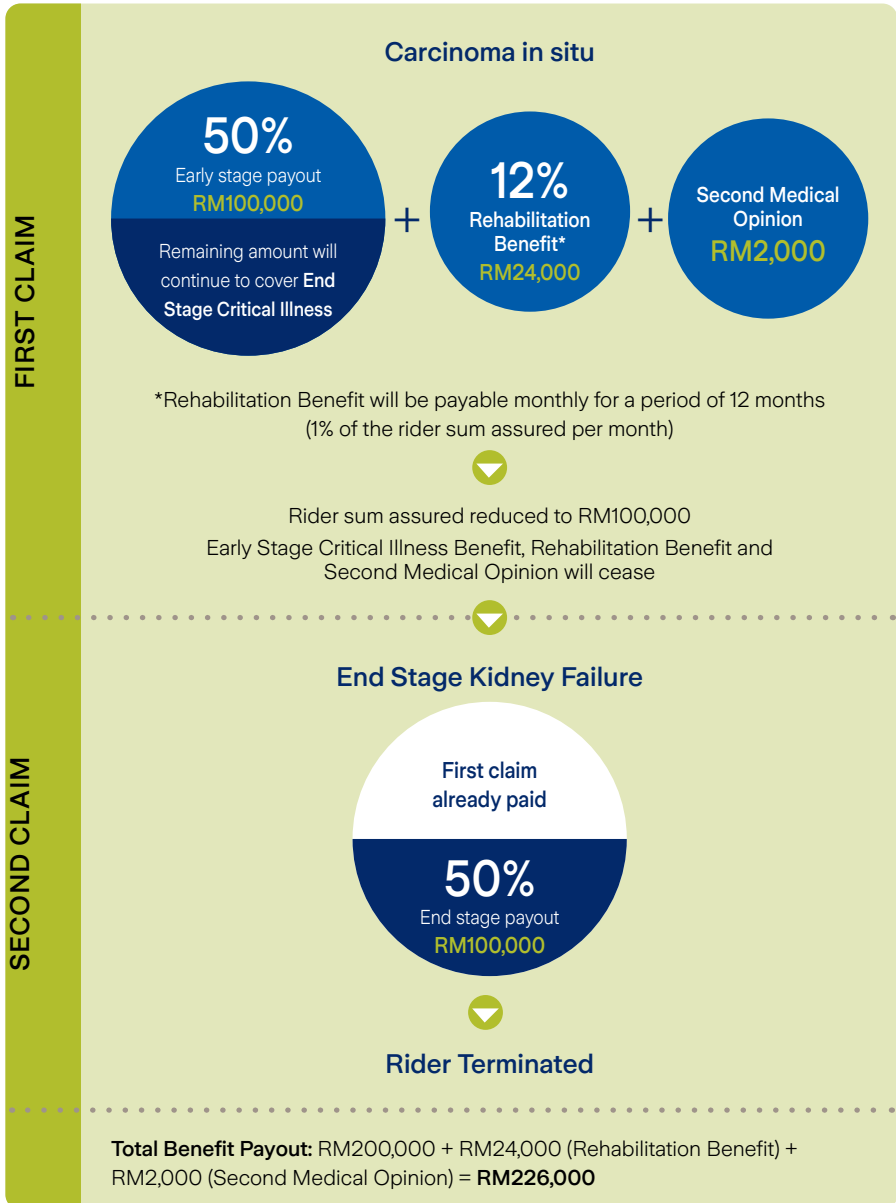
FIRST CLAIM

Carcinoma in situ

50%
Early stage payout
RM100,000
Remaining amount will continue to cover End Stage Critical Illness

+

12%
Rehabilitation Benefit*
RM24,000

+

Second Medical Opinion
RM2,000

*Rehabilitation Benefit will be payable monthly for a period of 12 months (1% of the rider sum assured per month)

Rider sum assured reduced to RM100,000
Early Stage Critical Illness Benefit, Rehabilitation Benefit and Second Medical Opinion will cease

SECOND CLAIM

End Stage Kidney Failure

First claim already paid

50%
End stage payout
RM100,000

Rider Terminated

Total Benefit Payout: RM200,000 + RM24,000 (Rehabilitation Benefit) + RM2,000 (Second Medical Opinion) = RM226,000